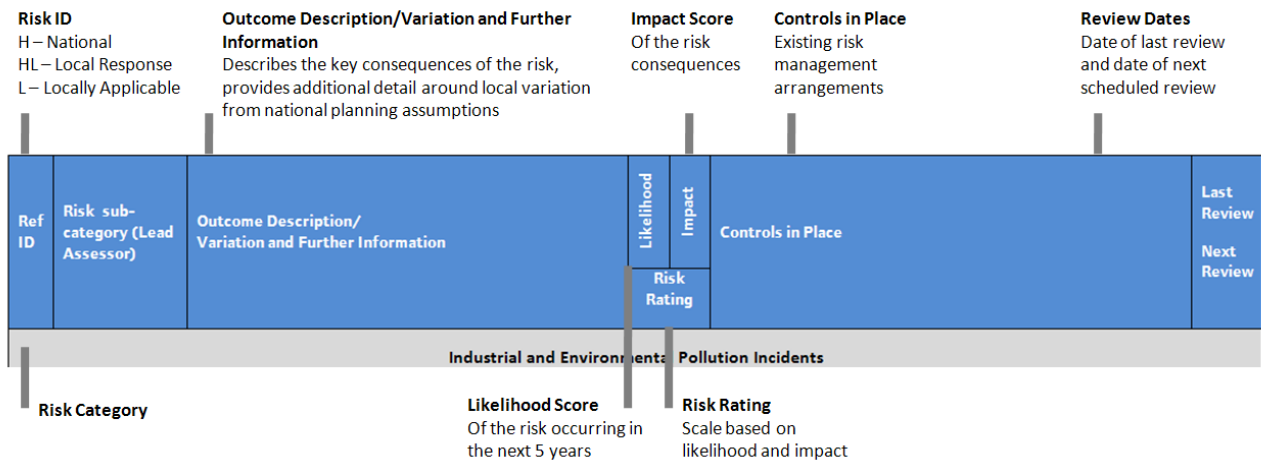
**Risk ID**
H – National
HL – Local Response
L – Locally Applicable

**Outcome Description/Variation and Further Information**
Describes the key consequences of the risk, provides additional detail around local variation from national planning assumptions

**Impact Score**
Of the risk consequences

**Controls in Place**
Existing risk management arrangements

**Review Dates**
Date of last review and date of next scheduled review

| Ref ID | Risk sub-category (Lead Assessor) | Outcome Description/ Variation and Further Information | Likelihood | Impact | Controls in Place | Last Review Next Review |
|---|---|---|---|---|---|---|
| | | | Risk Rating | | | |

Industrial and Environmenta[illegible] Pollution Incidents

**Risk Category**

**Likelihood Score**
Of the risk occurring in the next 5 years

**Risk Rating**
Scale based on likelihood and impact